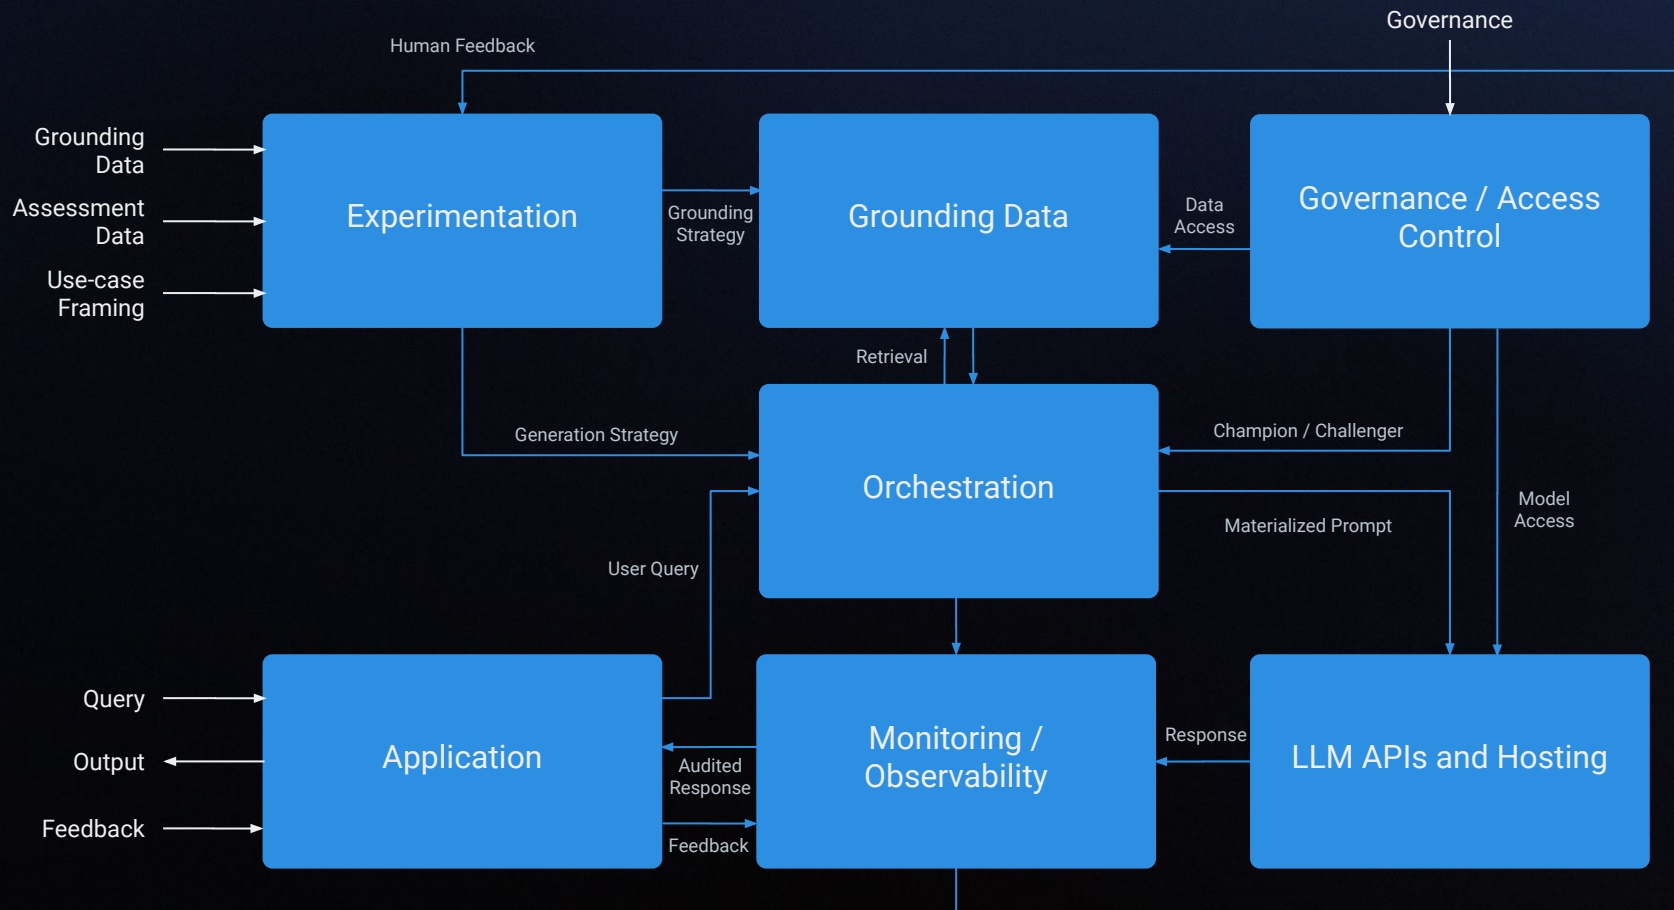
Governance

Human Feedback

Grounding Data

Assessment Data

Use-case Framing

Experimentation

Grounding Strategy

Grounding Data

Data Access

Governance / Access Control

Retrieval

Generation Strategy

Champion / Challenger

Orchestration

Materialized Prompt

Model Access

User Query

Query

Output

Feedback

Application

Audited Response

Feedback

Monitoring / Observability

Response

LLM APIs and Hosting